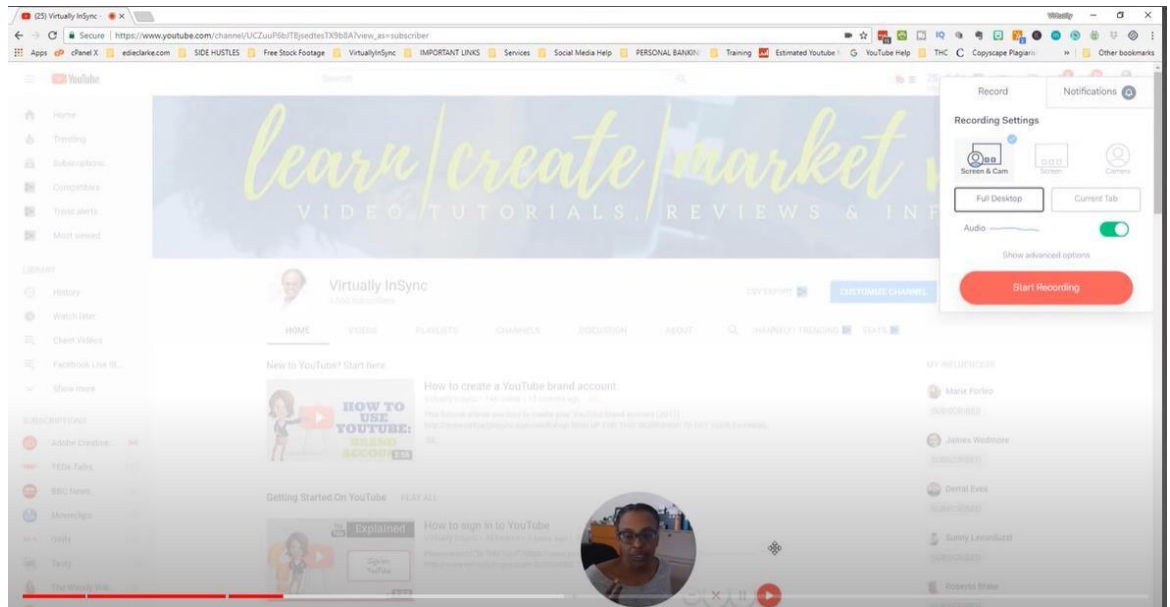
(25) Virtually InSync ×

Secure | https://www.youtube.com/channel/UCZuuP6bITBjsedtesTX9b8A?view_as=subscriber

Apps cPanel X ediedarke.com SIDE HUSTLES Free Stock Footage VirtuallyInSync IMPORTANT LINKS Services Social Media Help PERSONAL BANKIN Training Estimated Youtube G YouTube Help THC Copyscape Plagiaris » Other bookmarks

YouTube

Home
Trending
Subscriptions
Competitors
Trend alerts
Most viewed

LIBRARY
History
Watch later
Client Videos
Facebook Live St...
Show more

SUBSCRIPTIONS
Adobe Creative...
TEDx Talks
BBC News
Movieclips
Tasty
The Woody Will...

learn | create | market
VIDEO TUTORIALS, REVIEWS & INF

Virtually InSync

CUSTOMIZE CHANNEL

HOME VIDEOS PLAYLISTS CHANNELS DISCUSSION ABOUT

New to YouTube? Start here

HOW TO USE YOUTUBE: BRAND ACCOUNT

How to create a YouTube brand account

Getting Started On YouTube PLAY ALL

Explained

How to sign in to YouTube

Record Notifications

Recording Settings

Screen & Cam Screen Camera

Full Desktop Current Tab

Audio

Show advanced options

Start Recording

Marie Forleo
SUBSCRIBED
James Wedmore
SUBSCRIBED
Derral Eves
SUBSCRIBED
Sunny Lenarduzzi
SUBSCRIBED
Roberto Blake